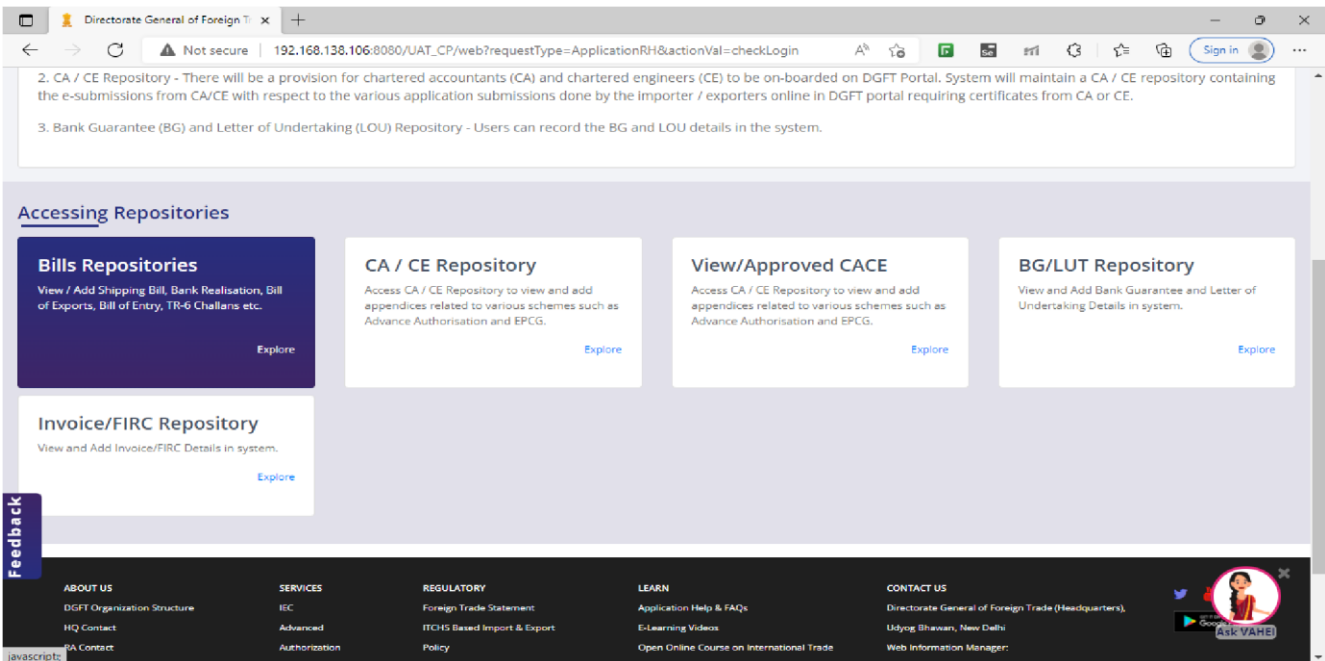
Directorate General of Foreign Tr ×
Not secure | 192.168.138.106:8080/UAT_CP/web?requestType=ApplicationRH&actionVal=checkLogin
Sign in

2. CA / CE Repository - There will be a provision for chartered accountants (CA) and chartered engineers (CE) to be on-boarded on DGFT Portal. System will maintain a CA / CE repository containing the e-submissions from CA/CE with respect to the various application submissions done by the importer / exporters online in DGFT portal requiring certificates from CA or CE.

3. Bank Guarantee (BG) and Letter of Undertaking (LOU) Repository - Users can record the BG and LOU details in the system.

Accessing Repositories

Bills Repositories
View / Add Shipping Bill, Bank Realisation, Bill of Exports, Bill of Entry, TR-6 Challans etc.
Explore

CA / CE Repository
Access CA / CE Repository to view and add appendices related to various schemes such as Advance Authorisation and EPCG.
Explore

View/Approved CACE
Access CA / CE Repository to view and add appendices related to various schemes such as Advance Authorisation and EPCG.
Explore

BG/LUT Repository
View and Add Bank Guarantee and Letter of Undertaking Details in system.
Explore

Invoice/FIRC Repository
View and Add Invoice/FIRC Details in system.
Explore

Feedback

ABOUT US
DGFT Organization Structure
HQ Contact
RA Contact

SERVICES
IEC
Advanced
Authorization

REGULATORY
Foreign Trade Statement
ITCHS Based Import & Export
Policy

LEARN
Application Help & FAQs
E-Learning Videos
Open Online Course on International Trade

CONTACT US
Directorate General of Foreign Trade (Headquarters),
Udyog Bhawan, New Delhi
Web Information Manager:

Ask VAHEI
javascript: